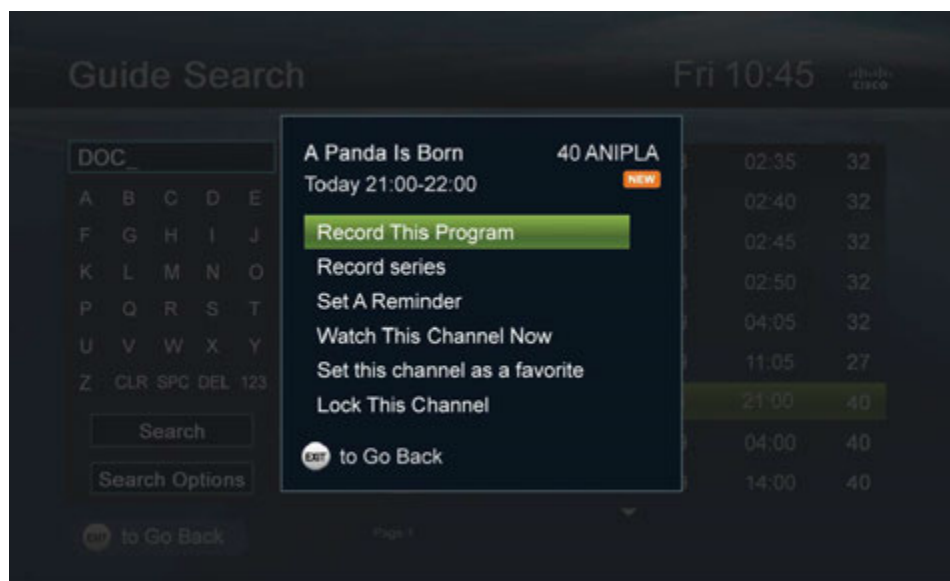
Guide Search

Fri 10:45

cisco

DOC_

A B C D E
F G H I J
K L M N O
P Q R S T
U V W X Y
Z CLR SPC DEL 123

Search

Search Options

EXIT to Go Back

A Panda Is Born

40 ANIPLA

Today 21:00-22:00

NEW

Record This Program

Record series

Set A Reminder

Watch This Channel Now

Set this channel as a favorite

Lock This Channel

EXIT to Go Back

| | |
|---|---|
| 02:35 | 32 |
| 02:40 | 32 |
| 02:45 | 32 |
| 02:50 | 32 |
| 04:05 | 32 |
| 11:05 | 27 |
| 21:00 | 40 |
| 04:00 | 40 |
| 14:00 | 40 |

Page 1